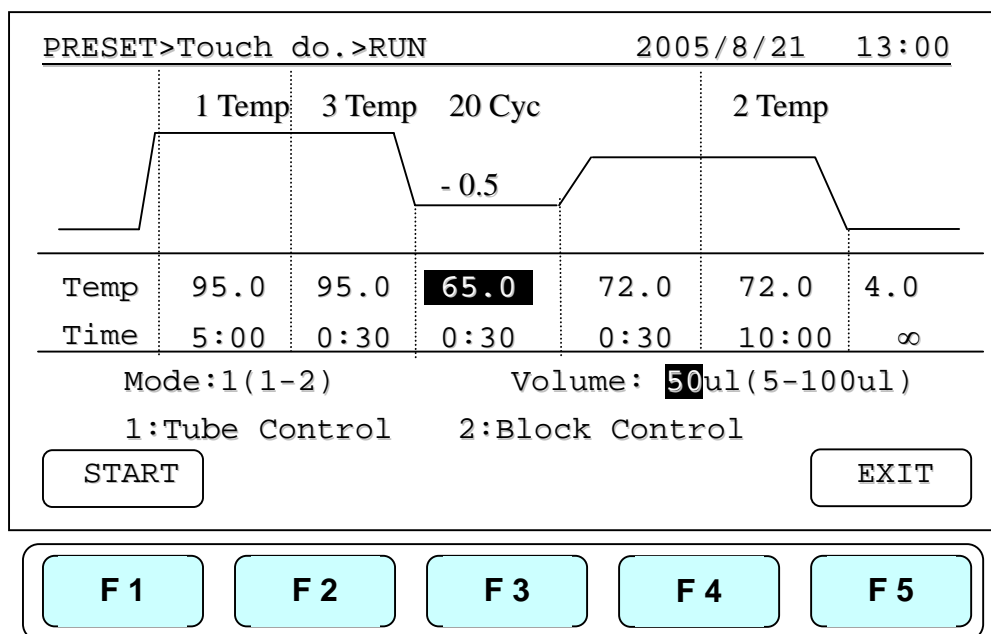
PRESET>Touch do.>RUN 2005/8/21 13:00

1 Temp 3 Temp 20 Cyc 2 Temp

- 0.5

| Temp | 95.0 | 95.0 | 65.0 | 72.0 | 72.0 | 4.0 |
|---|---|---|---|---|---|---|
| Time | 5:00 | 0:30 | 0:30 | 0:30 | 10:00 | ∞ |

Mode:1(1-2) Volume: 50ul(5-100ul)

1:Tube Control 2:Block Control

START

EXIT

F 1

F 2

F 3

F 4

F 5